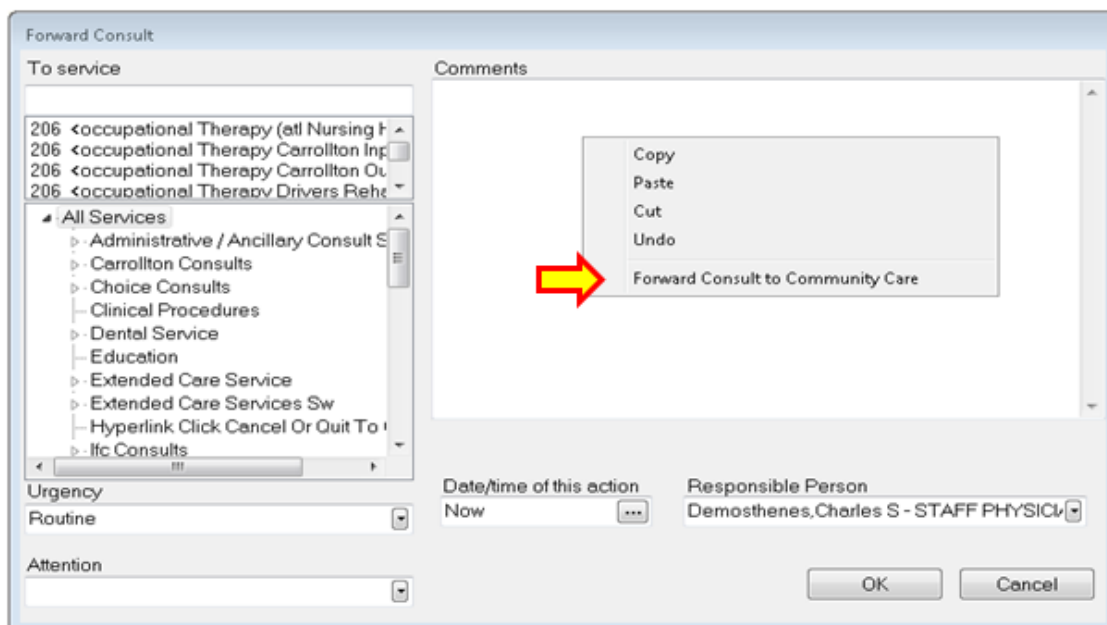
Forward Consult

To service

206 <occupational Therapy (atl Nursing H
206 <occupational Therapy Carrollton Inp
206 <occupational Therapy Carrollton Ou
206 <occupational Therapy Drivers Reha

All Services
Administrative / Ancillary Consult S
Carrollton Consults
Choice Consults
Clinical Procedures
Dental Service
Education
Extended Care Service
Extended Care Services Sw
Hyperlink Click Cancel Or Quit To
Ifc Consults

Comments

Copy
Paste
Cut
Undo
Forward Consult to Community Care

Urgency
Routine

Attention

Date/time of this action
Now

Responsible Person
Demosthenes,Charles S - STAFF PHYSICI

OK
Cancel